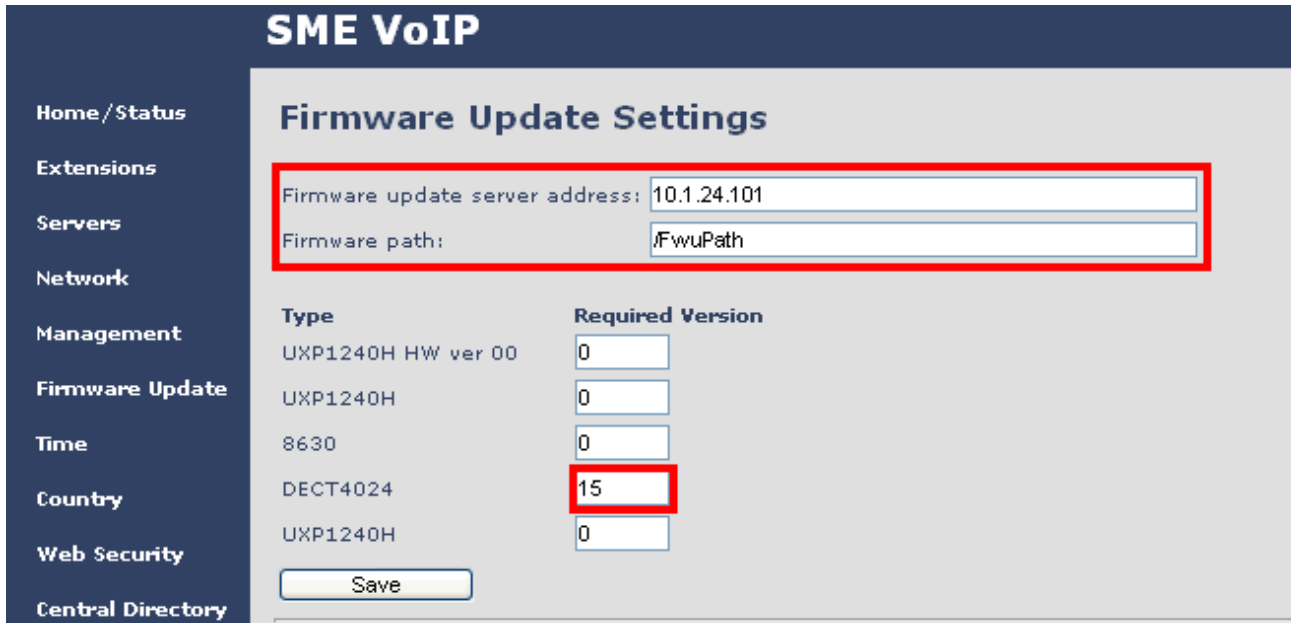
SME VoIP

Home/Status
Extensions
Servers
Network
Management
Firmware Update
Time
Country
Web Security
Central Directory

Firmware Update Settings

Firmware update server address: 10.1.24.101
Firmware path: /FwuPath

| Type | Required Version |
|---|---|
| UXP1240H HW ver 00 | 0 |
| UXP1240H | 0 |
| 8630 | 0 |
| DECT4024 | 15 |
| UXP1240H | 0 |

Save